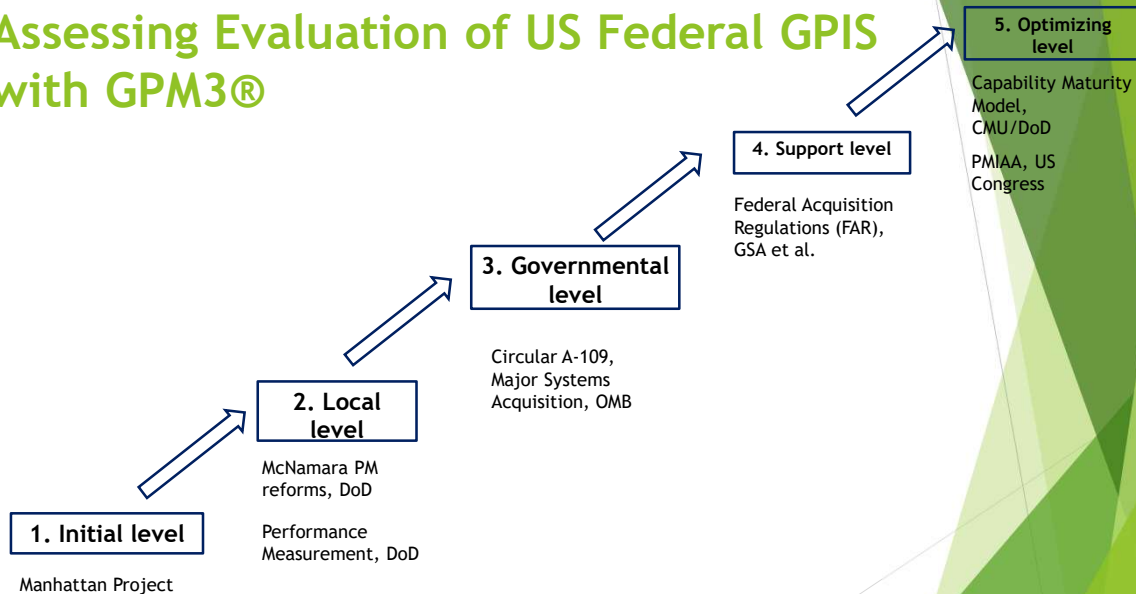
Assessing Evaluation of US Federal GPIS with GPM3®

1. Initial level

Manhattan Project

2. Local level

McNamara PM reforms, DoD

Performance Measurement, DoD

3. Governmental level

Circular A-109, Major Systems Acquisition, OMB

4. Support level

Federal Acquisition Regulations (FAR), GSA et al.

5. Optimizing level

Capability Maturity Model, CMU/DoD

PMIAA, US Congress